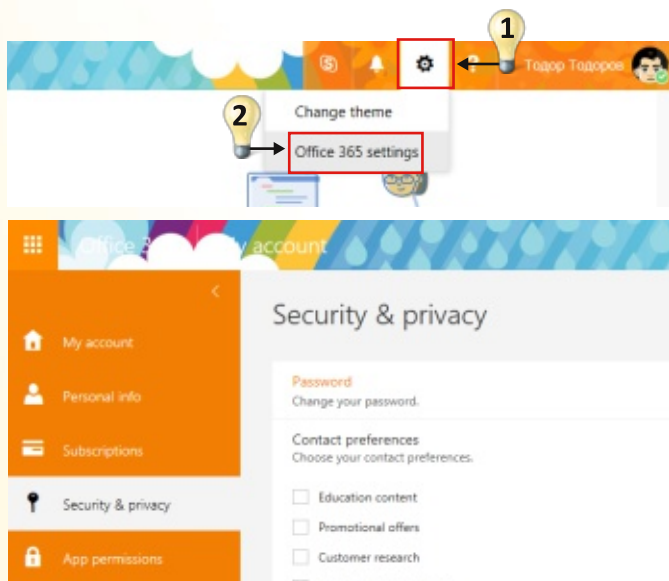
1

Тодор Тодоров

2

Change theme

Office 365 settings

Office 3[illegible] account

My account

Personal info

Subscriptions

Security & privacy

App permissions

Security & privacy

Password
Change your password.

Contact preferences
Choose your contact preferences.

Education content

Promotional offers

Customer research